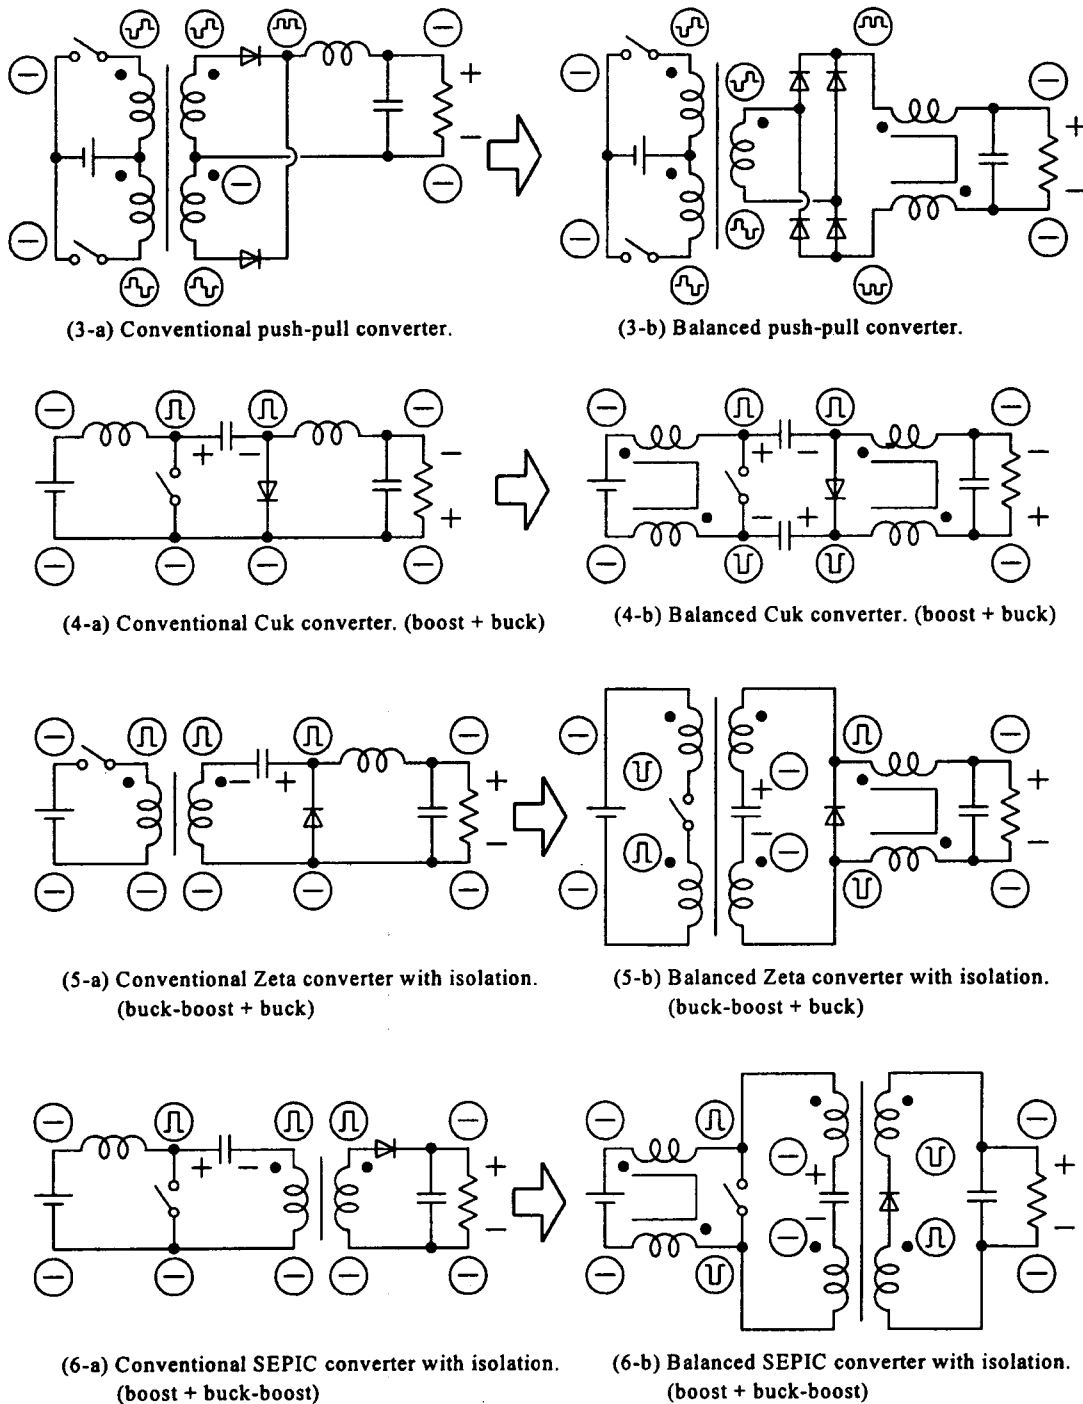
+
−

+
−

(3-a) Conventional push-pull converter.

(3-b) Balanced push-pull converter.

+ −
−
+

+ −
−
+
− +
+

(4-a) Conventional Cuk converter. (boost + buck)

(4-b) Balanced Cuk converter. (boost + buck)

− +
+
−

+
−
+
−

(5-a) Conventional Zeta converter with isolation. (buck-boost + buck)

(5-b) Balanced Zeta converter with isolation. (buck-boost + buck)

+ −
+
−

+
−
+
−

(6-a) Conventional SEPIC converter with isolation. (boost + buck-boost)

(6-b) Balanced SEPIC converter with isolation. (boost + buck-boost)